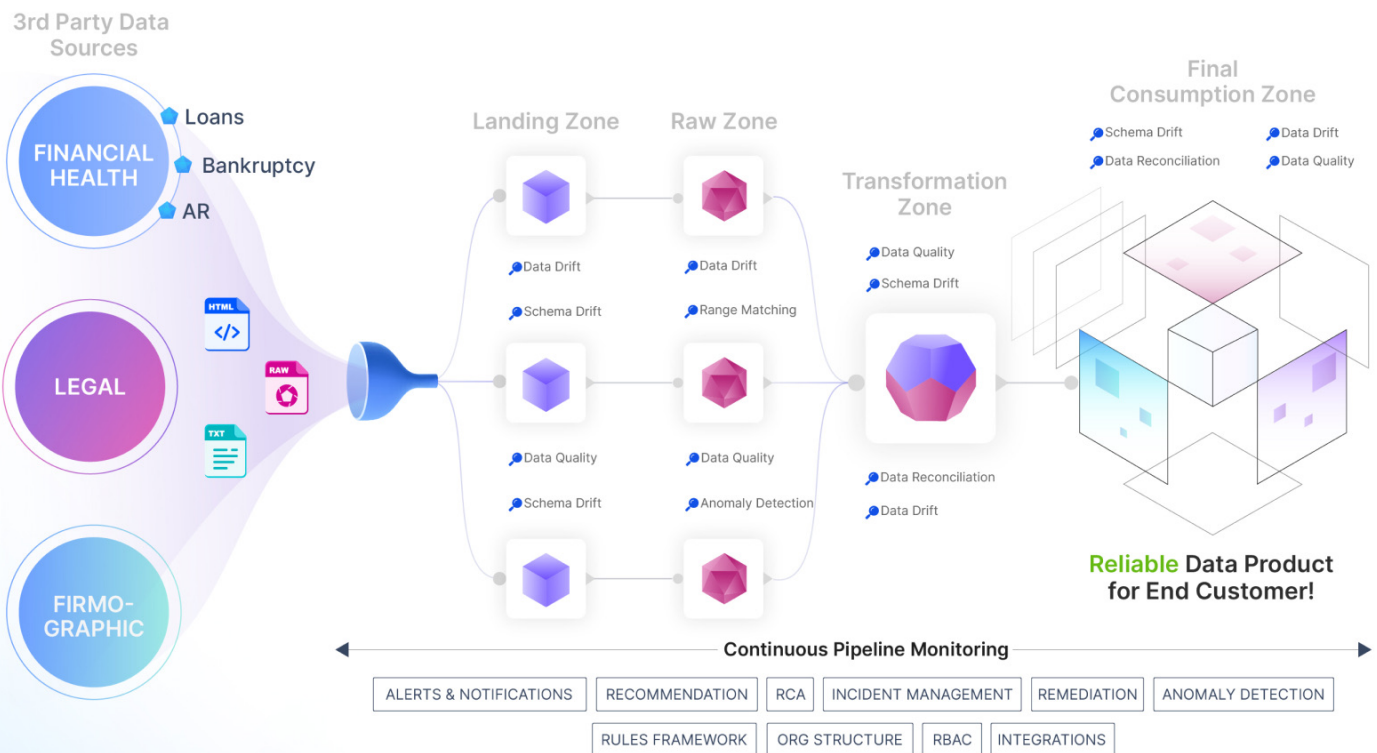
3rd Party Data Sources

FINANCIAL HEALTH

Loans

Bankruptcy

AR

LEGAL

HTML

RAW

TXT

FIRMO-GRAPHIC

Landing Zone

Raw Zone

Data Drift

Schema Drift

Data Drift

Range Matching

Data Quality

Schema Drift

Data Quality

Anomaly Detection

Transformation Zone

Data Quality

Schema Drift

Data Reconciliation

Data Drift

Final Consumption Zone

Schema Drift

Data Reconciliation

Data Drift

Data Quality

Reliable Data Product for End Customer!

Continuous Pipeline Monitoring

ALERTS & NOTIFICATIONS | RECOMMENDATION | RCA | INCIDENT MANAGEMENT | REMEDIATION | ANOMALY DETECTION

RULES FRAMEWORK | ORG STRUCTURE | RBAC | INTEGRATIONS